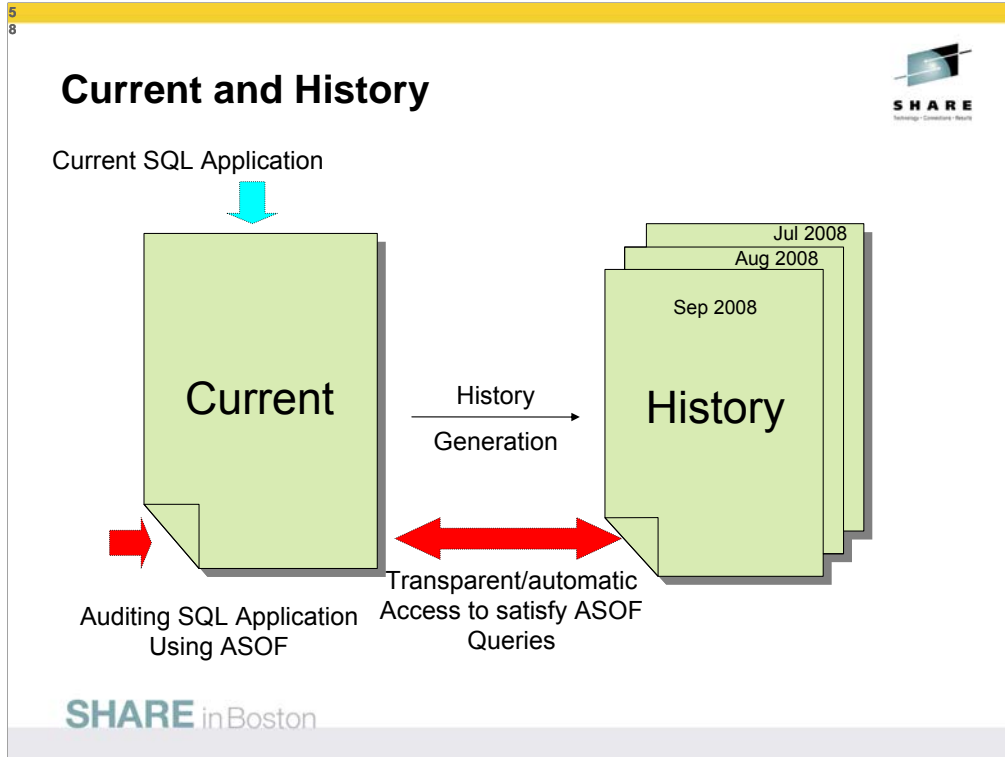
5
8

Current and History

SHARE
Technology • Connections • Results

Current SQL Application

Current

History

Generation

Jul 2008

Aug 2008

Sep 2008

History

Auditing SQL Application Using ASOF

Transparent/automatic Access to satisfy ASOF Queries

SHARE in Boston